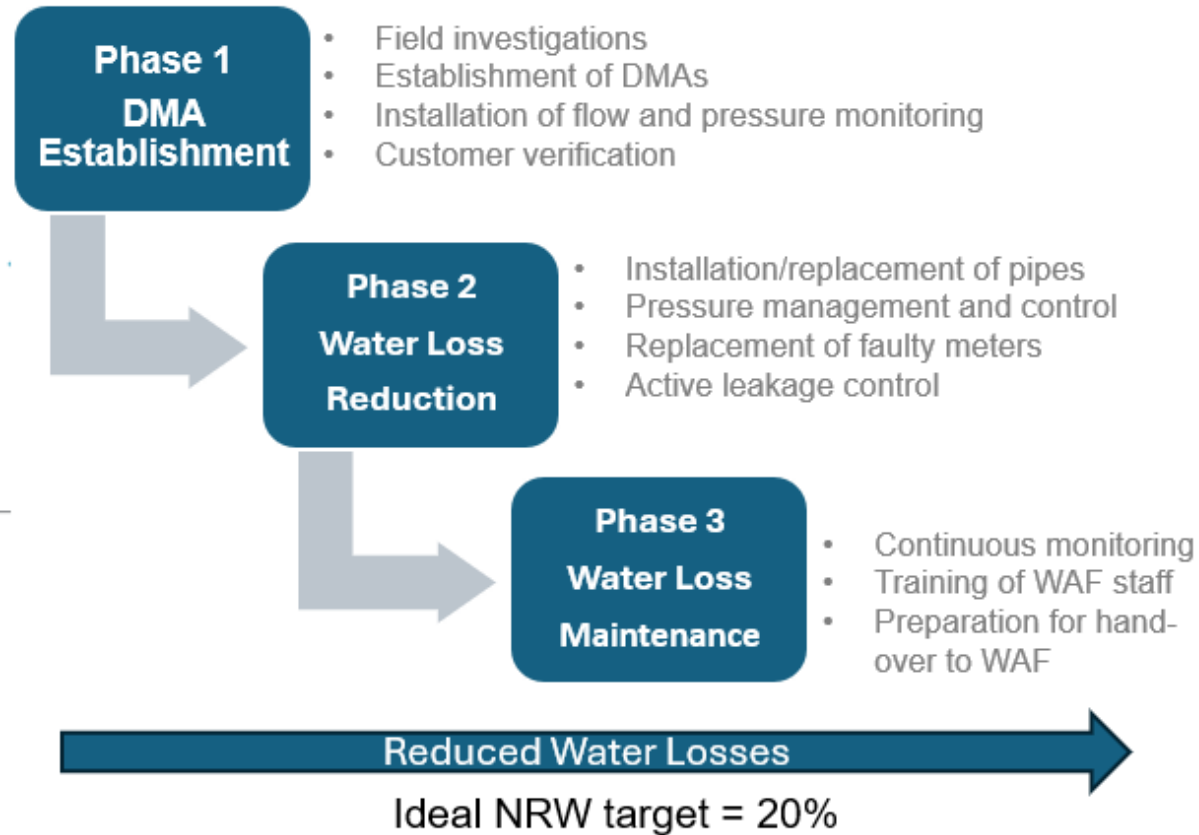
Phase 1
DMA Establishment

• Field investigations
• Establishment of DMAs
• Installation of flow and pressure monitoring
• Customer verification

Phase 2
Water Loss Reduction

• Installation/replacement of pipes
• Pressure management and control
• Replacement of faulty meters
• Active leakage control

Phase 3
Water Loss Maintenance

• Continuous monitoring
• Training of WAF staff
• Preparation for hand-over to WAF

Reduced Water Losses

Ideal NRW target = 20%